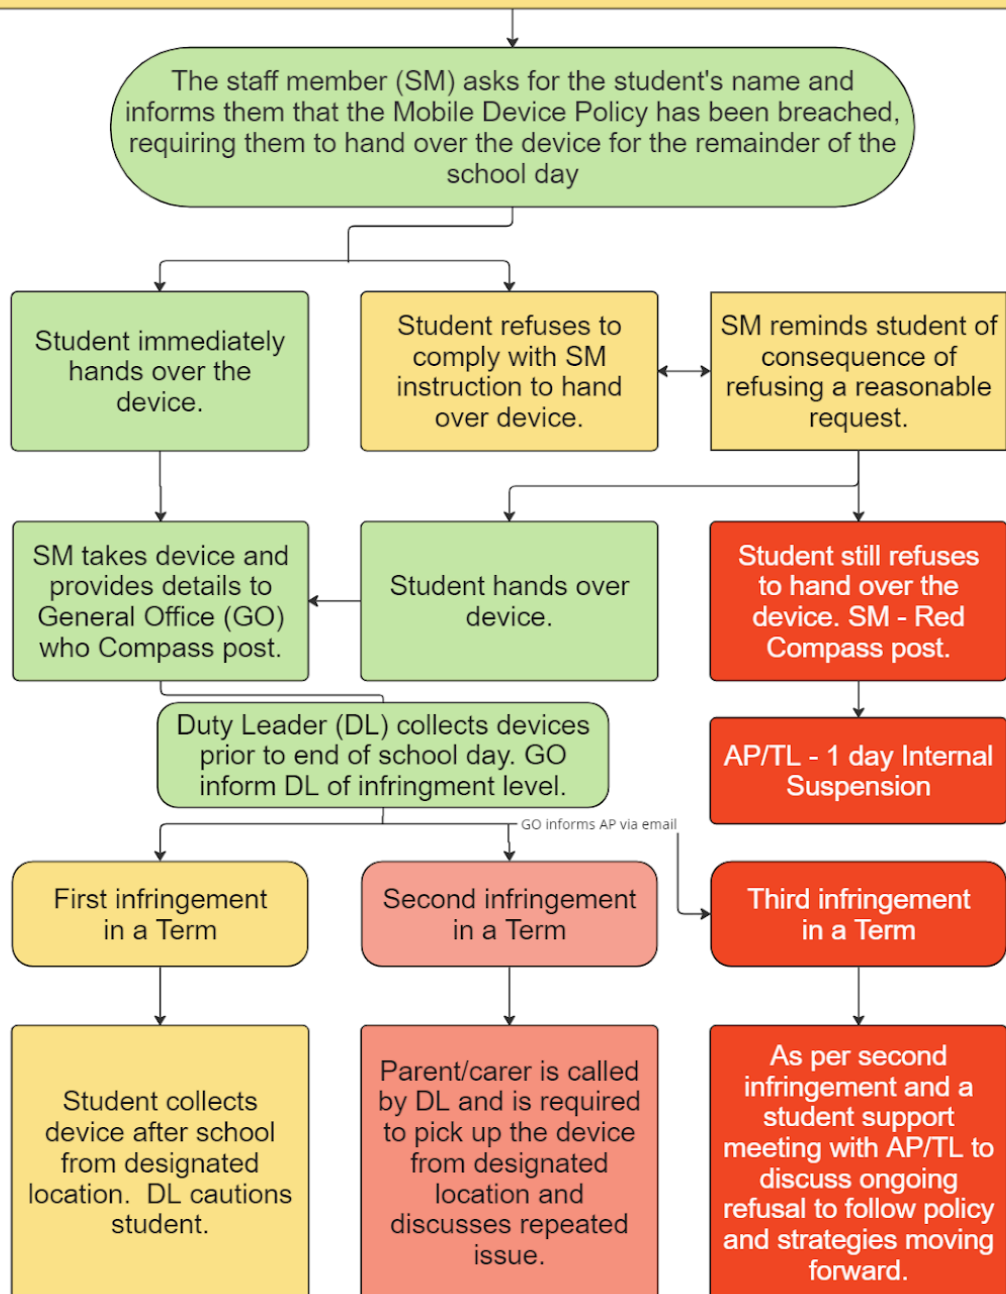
The staff member (SM) asks for the student's name and informs them that the Mobile Device Policy has been breached, requiring them to hand over the device for the remainder of the school day

Student immediately hands over the device.

Student refuses to comply with SM instruction to hand over device.

SM reminds student of consequence of refusing a reasonable request.

SM takes device and provides details to General Office (GO) who Compass post.

Student hands over device.

Student still refuses to hand over the device. SM - Red Compass post.

Duty Leader (DL) collects devices prior to end of school day. GO inform DL of infringment level.

AP/TL - 1 day Internal Suspension

GO informs AP via email

First infringement in a Term

Second infringement in a Term

Third infringement in a Term

Student collects device after school from designated location. DL cautions student.

Parent/carer is called by DL and is required to pick up the device from designated location and discusses repeated issue.

As per second infringement and a student support meeting with AP/TL to discuss ongoing refusal to follow policy and strategies moving forward.